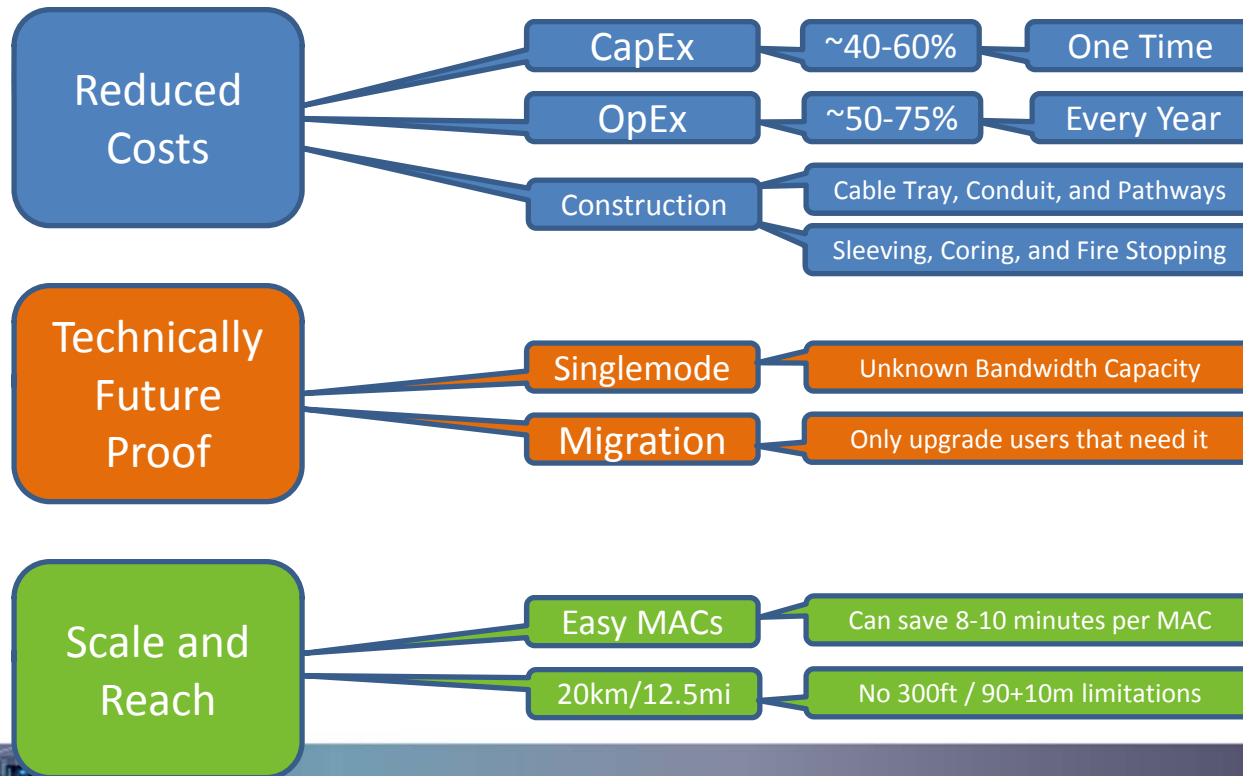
Reduced Costs

CapEx

~40-60%

One Time

OpEx

~50-75%

Every Year

Construction

Cable Tray, Conduit, and Pathways

Sleeving, Coring, and Fire Stopping

Technically Future Proof

Singlemode

Unknown Bandwidth Capacity

Migration

Only upgrade users that need it

Scale and Reach

Easy MACs

Can save 8-10 minutes per MAC

20km/12.5mi

No 300ft / 90+10m limitations